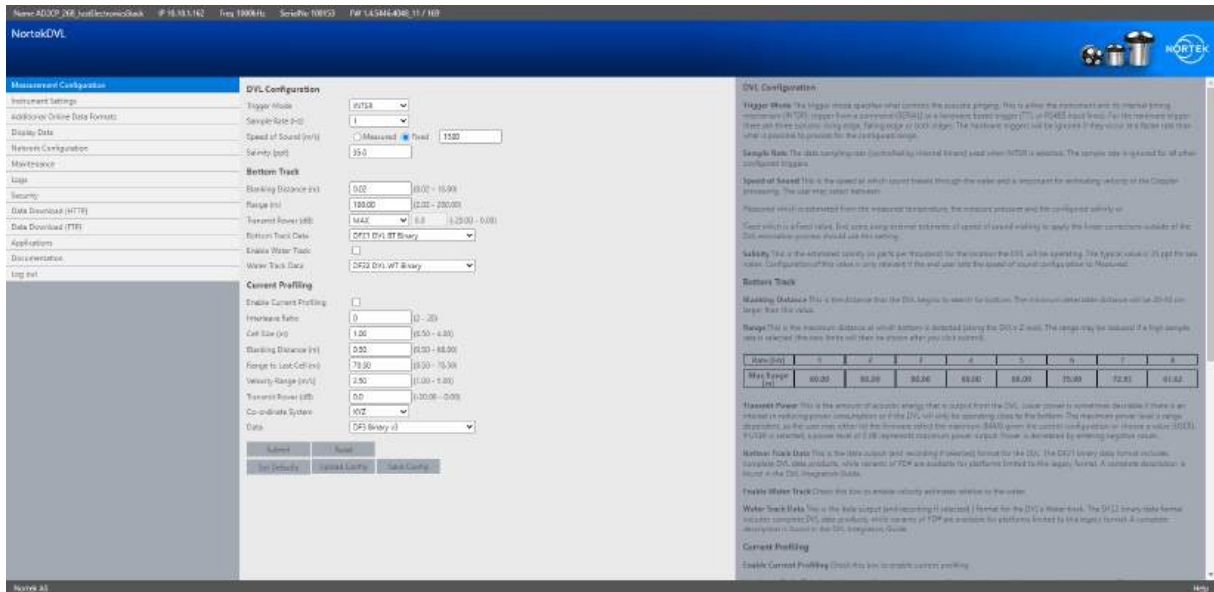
Name AD2CP_268_hostElectronicsStack IP 10.10.1.162 Freq 1000kHz SerialNo 100153 FW 1.4.5846.4040_11 / 169

NortekDVL

NORTEK

Measurement Configuration
Instrument Settings
Additional Online Data Formats
Display Data
Network Configuration
Maintenance
Logs
Security
Data Download (HTTP)
Data Download (FTP)
Applications
Documentation
Log out

DVL Configuration

Trigger Mode INTSR
Sample Rate (Hz) 1
Speed of Sound (m/s) Measured Fixed 1500
Salinity (ppt) 35.0

Bottom Track

Blanking Distance (m) 0.02 (0.02 - 10.00)
Range (m) 100.00 (2.00 - 200.00)
Transmit Power (dB) MAX 0.0 (-20.00 - 0.00)
Bottom Track Data DF21 DVL BT Binary
Enable Water Track
Water Track Data DF22 DVL WT Binary

Current Profiling

Enable Current Profiling
Interleave Ratio 0 (2 - 20)
Cell Size (m) 1.00 (0.50 - 4.00)
Blanking Distance (m) 0.50 (0.50 - 68.00)
Range to Last Cell (m) 70.50 (0.50 - 70.50)
Velocity Range (m/s) 2.50 (1.00 - 5.00)
Transmit Power (dB) 0.0 (-20.00 - 0.00)
Co-ordinate System XYZ
Data DF3 Binary v3

Submit Reset
Set Defaults Upload Config Save Config

DVL Configuration

Trigger Mode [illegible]

Sample Rate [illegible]

Speed of Sound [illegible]

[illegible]

Salinity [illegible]

Bottom Track

Blanking Distance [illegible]

Range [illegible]

| Rate (Hz) | 1 | 2 | 3 | 4 | 5 | 6 | 7 | 8 |
|---|---|---|---|---|---|---|---|---|
| Max Range (m) | 80.00 | 80.00 | 80.00 | 80.00 | 80.00 | 75.00 | 72.93 | 61.62 |

Transmit Power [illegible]

Bottom Track Data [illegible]

Enable Water Track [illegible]

Water Track Data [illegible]

Current Profiling

Enable Current Profiling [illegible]

Nortek AS
Help